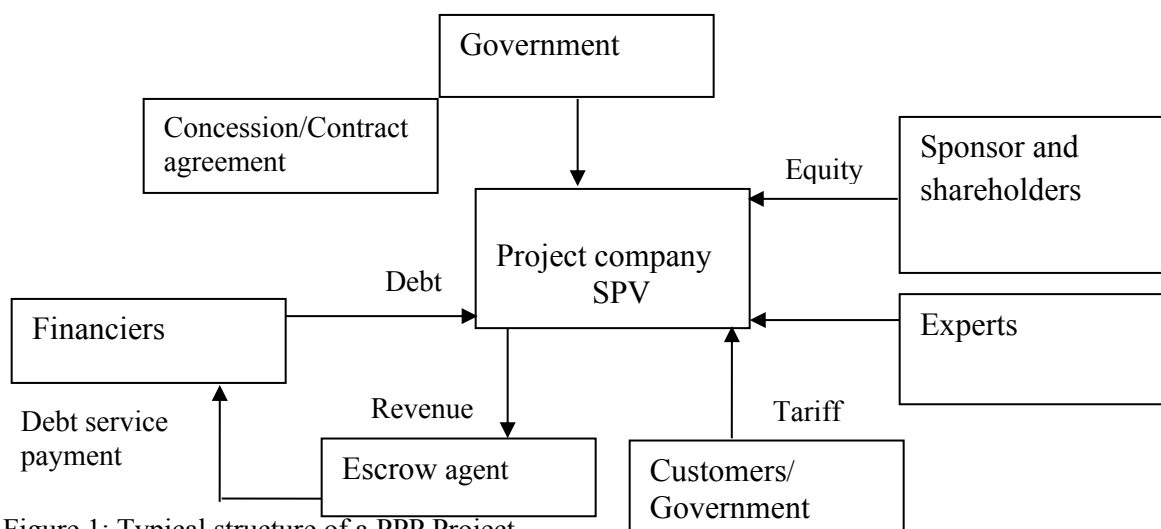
Government

Concession/Contract agreement

Equity

Sponsor and shareholders

Project company SPV

Debt

Financiers

Experts

Revenue

Tariff

Debt service payment

Escrow agent

Customers/ Government

Figure 1: Typical structure of a PPP Project